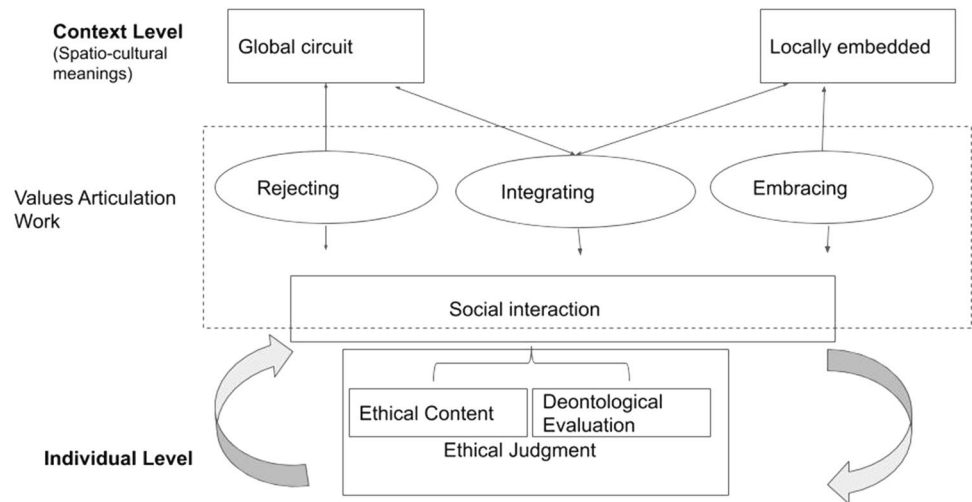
Context Level
(Spatio-cultural meanings)

Global circuit

Locally embedded

Values Articulation Work

Rejecting

Integrating

Embracing

Social interaction

Ethical Content

Deontological Evaluation

Ethical Judgment

Individual Level